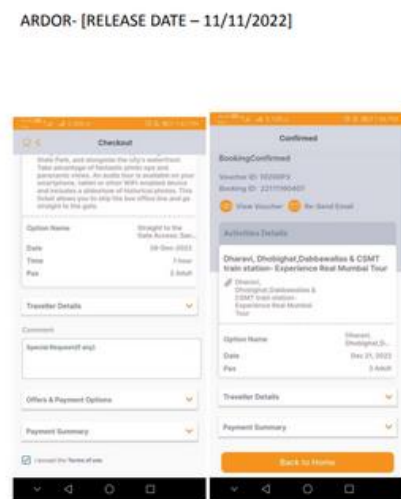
ARDOR- [RELEASE DATE – 11/11/2022]

Checkout

State Park, and alongside the city's waterfront. Take advantage of fantastic photo ops and panoramic views. An audio tour is available on your smartphone, tablet or other WiFi enabled device and includes a slideshow of historical photos. This ticket allows you to skip the box office line and go straight to the gate.

| | |
|---|---|
| Option Name | Straight to the State Access: San... |
| Date | 09 Dec 2022 |
| Time | 7 hour |
| Pax | 2 Adult |

Traveller Details

Comment

Special Request(if any)

Offers & Payment Options

Payment Summary

I accept the Terms of use

Confirmed

BookingConfirmed

Voucher ID: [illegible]
Booking ID: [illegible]

View Voucher
Re-Send Email

Activities Details

Dharavi, Dhobighat,Dabbawallas & CSMT train station- Experience Real Mumbai Tour

Dharavi, Dhobighat,Dabbawallas & CSMT train station- Experience Real Mumbai Tour

| | |
|---|---|
| Option Name | Dharavi, Dhobighat,D... |
| Date | Dec 21, 2022 |
| Pax | 3 Adult |

Traveller Details

Payment Summary

Back to Home